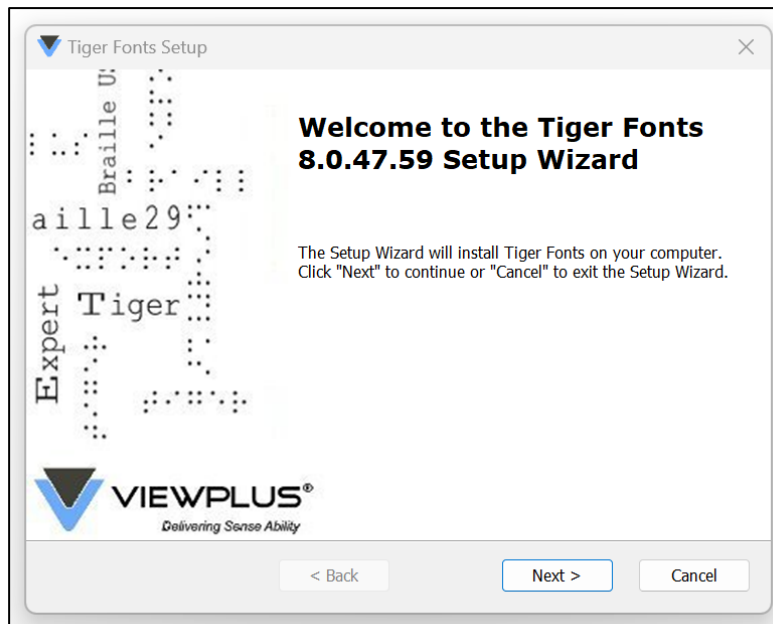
Tiger Fonts Setup

Braille U

aille29

Expert

Tiger

VIEWPLUS®
Delivering Sense Ability

Welcome to the Tiger Fonts 8.0.47.59 Setup Wizard

The Setup Wizard will install Tiger Fonts on your computer. Click "Next" to continue or "Cancel" to exit the Setup Wizard.

< Back
Next >
Cancel